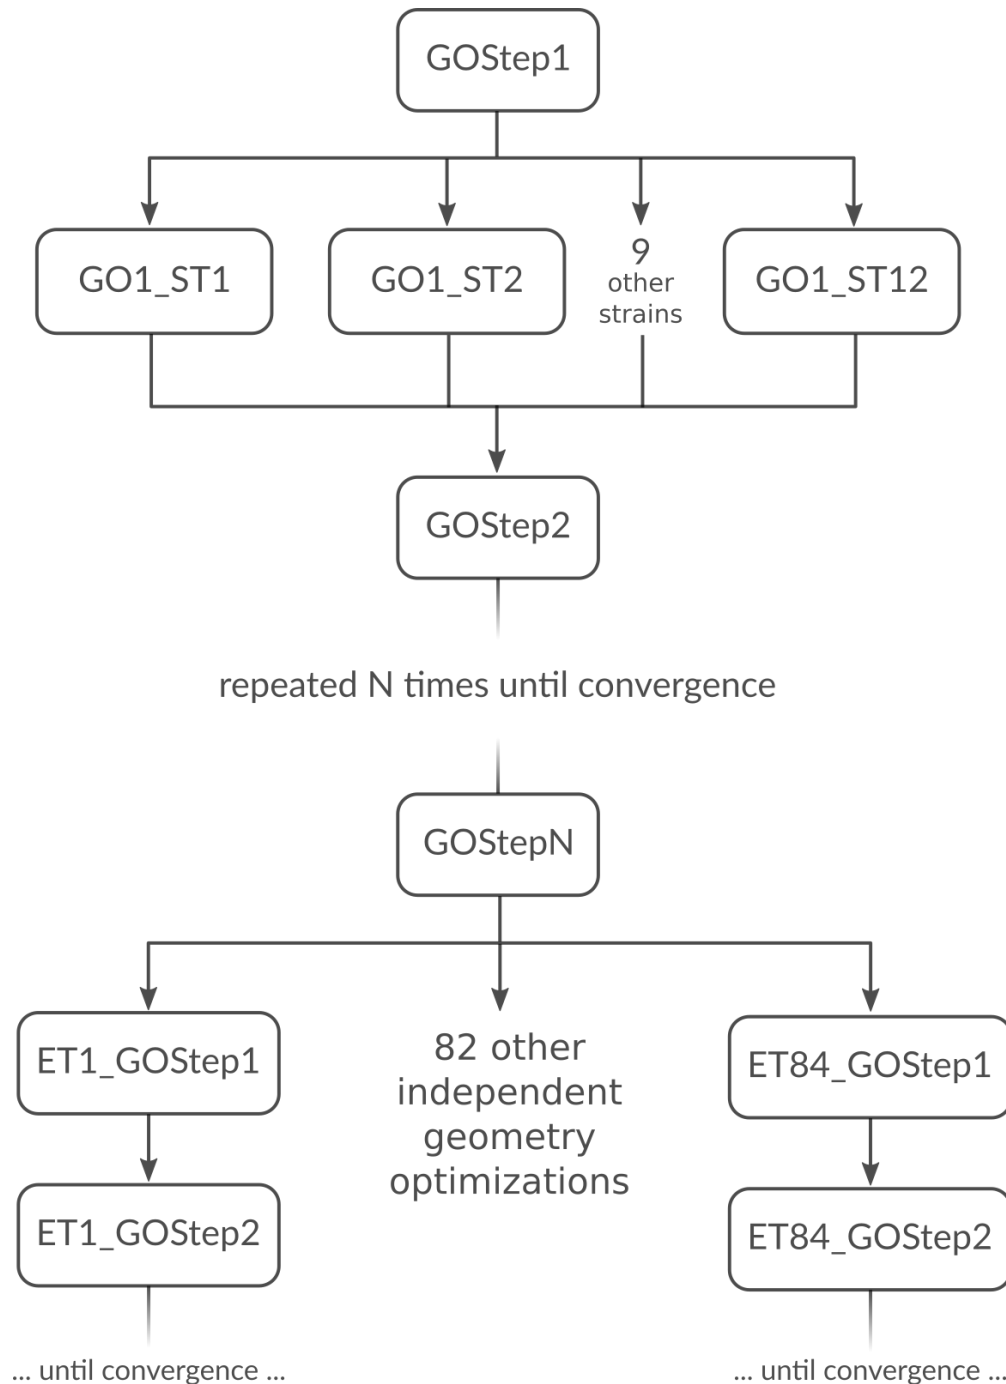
GOStep1

GO1_ST1

GO1_ST2

9 other strains

GO1_ST12

GOStep2

repeated N times until convergence

GOStepN

ET1_GOStep1

ET1_GOStep2

... until convergence ...

82 other independent geometry optimizations

ET84_GOStep1

ET84_GOStep2

... until convergence ...